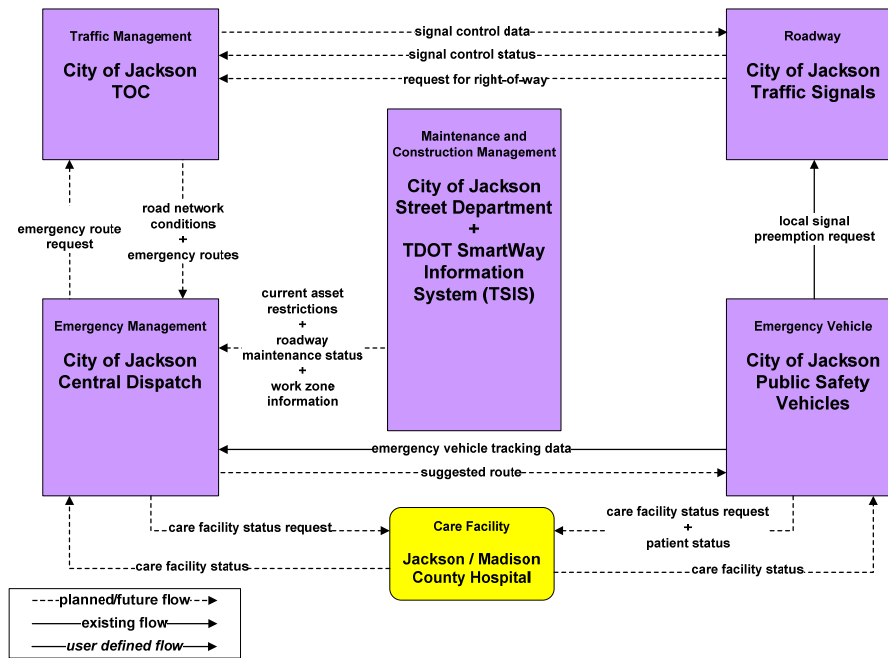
Traffic Management

City of Jackson TOC

signal control data

signal control status

request for right-of-way

Roadway

City of Jackson Traffic Signals

Maintenance and Construction Management

City of Jackson Street Department + TDOT SmartWay Information System (TSIS)

emergency route request

road network conditions + emergency routes

local signal preemption request

current asset restrictions + roadway maintenance status + work zone information

Emergency Management

City of Jackson Central Dispatch

Emergency Vehicle

City of Jackson Public Safety Vehicles

emergency vehicle tracking data

suggested route

care facility status request

Care Facility

Jackson / Madison County Hospital

care facility status request + patient status

care facility status

care facility status

planned/future flow

existing flow

user defined flow